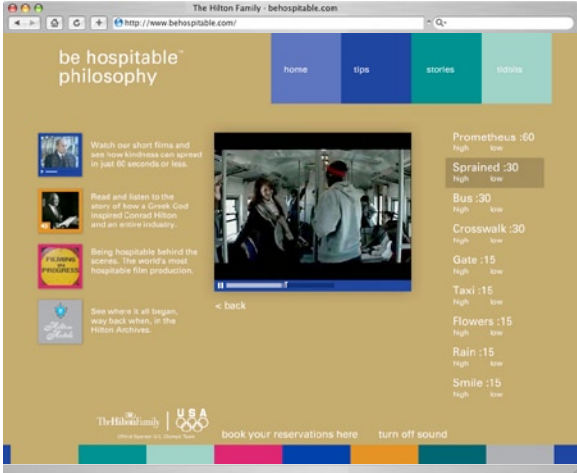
The Hilton Family - behospitable.com

http://www.behospitable.com/

Q-

be hospitable™ philosophy

home

tips

stories

tidbits

Watch our short films and see how kindness can spread in just 60 seconds or less.

Read and listen to the story of how a Greek God inspired Conrad Hilton and an entire industry.

FILMING IN PROGRESS

Being hospitable behind the scenes. The world's most hospitable film production.

Hilton Hotels

See where it all began, way back when, in the Hilton Archives.

< back

Prometheus :60
high low

Sprained :30
high low

Bus :30
high low

Crosswalk :30
high low

Gate :15
high low

Taxi :15
high low

Flowers :15
high low

Rain :15
high low

Smile :15
high low

The Hilton Family

USA

Official Sponsor U.S. Olympic Team

book your reservations here

turn off sound